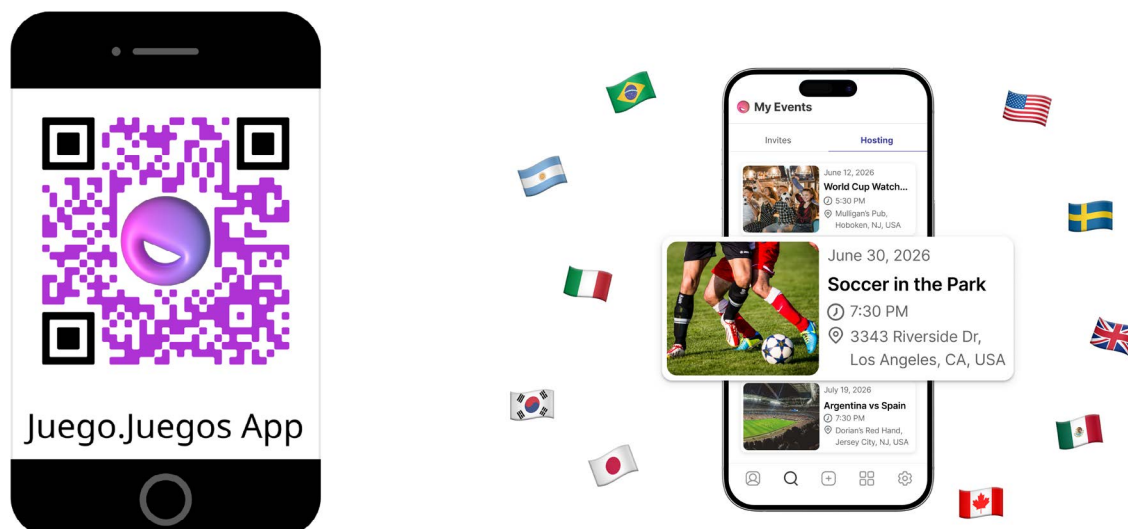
Juego.Juegos App

My Events

Invites

Hosting

June 12, 2026
World Cup Watch...
5:30 PM
Mulligan's Pub, Hoboken, NJ, USA

June 30, 2026
Soccer in the Park
7:30 PM
3343 Riverside Dr, Los Angeles, CA, USA

July 19, 2026
Argentina vs Spain
7:30 PM
Dorian's Red Hand, Jersey City, NJ, USA